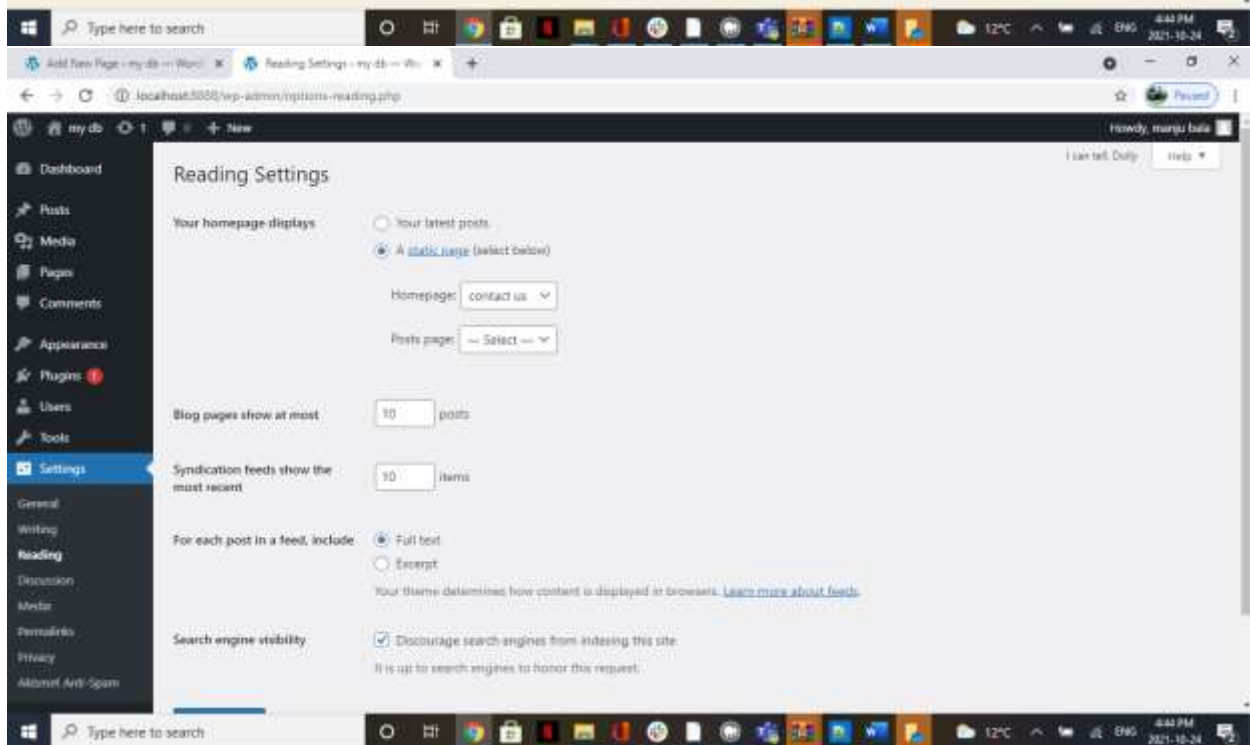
Type here to search

12°C ENG 4:44 PM 2021-10-24

Add New Page ‹ my db — Word × Reading Settings ‹ my db — Wo ×

localhost:8888/wp-admin/options-reading.php

Paused

my db 1 0 + New

Howdy, manju bala

Dashboard
Posts
Media
Pages
Comments
Appearance
Plugins 1
Users
Tools
Settings

General
Writing
Reading
Discussion
Media
Permalinks
Privacy
Akismet Anti-Spam

I can tell. Dolly

Help ▾

Reading Settings

Your homepage displays

Your latest posts

A static page (select below)

Homepage: contact us

Posts page: — Select —

Blog pages show at most 10 posts

Syndication feeds show the most recent 10 items

For each post in a feed, include

Full text

Excerpt

Your theme determines how content is displayed in browsers. Learn more about feeds.

Search engine visibility

Discourage search engines from indexing this site

It is up to search engines to honor this request.

Type here to search

12°C ENG 4:44 PM 2021-10-24